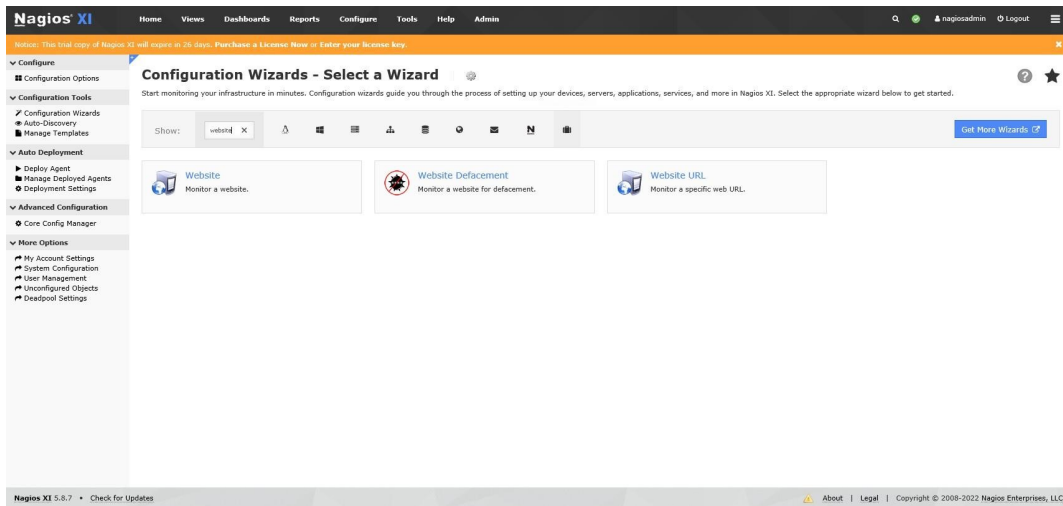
Nagios XI

Home Views Dashboards Reports Configure Tools Help Admin

nagiosadmin Logout

Notice: This trial copy of Nagios XI will expire in 26 days. Purchase a License Now or Enter your license key.

Configure
Configuration Options

Configuration Tools
Configuration Wizards
Auto-Discovery
Manage Templates

Auto Deployment
Deploy Agent
Manage Deployed Agents
Deployment Settings

Advanced Configuration
Core Config Manager

More Options
My Account Settings
System Configuration
User Management
Unconfigured Objects
Deadpool Settings

Configuration Wizards - Select a Wizard

Start monitoring your infrastructure in minutes. Configuration wizards guide you through the process of setting up your devices, servers, applications, services, and more in Nagios XI. Select the appropriate wizard below to get started.

Show: website

Get More Wizards

Website
Monitor a website.

Website Defacement
Monitor a website for defacement.

Website URL
Monitor a specific web URL.

Nagios XI 5.8.7 • Check for Updates

About | Legal | Copyright © 2008-2022 Nagios Enterprises, LLC